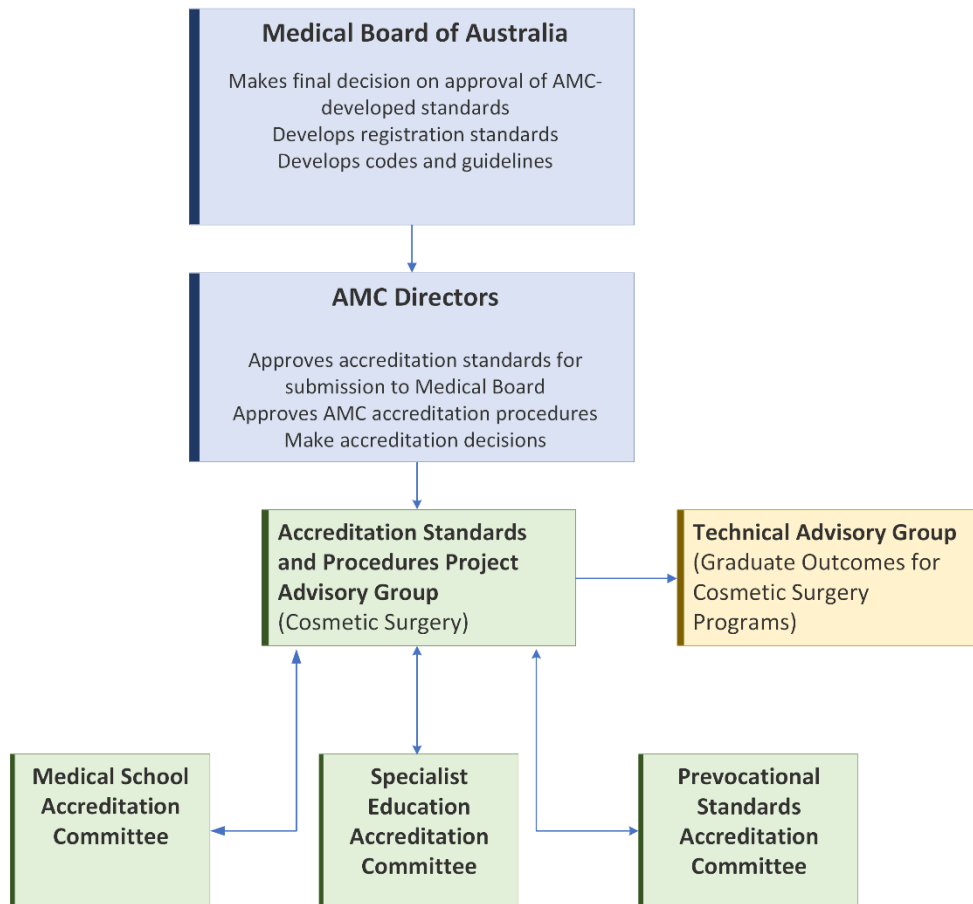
**Medical Board of Australia**

Makes final decision on approval of AMC-developed standards
Develops registration standards
Develops codes and guidelines

**AMC Directors**

Approves accreditation standards for submission to Medical Board
Approves AMC accreditation procedures
Make accreditation decisions

**Accreditation Standards and Procedures Project Advisory Group** (Cosmetic Surgery)

**Technical Advisory Group** (Graduate Outcomes for Cosmetic Surgery Programs)

**Medical School Accreditation Committee**

**Specialist Education Accreditation Committee**

**Prevocational Standards Accreditation Committee**